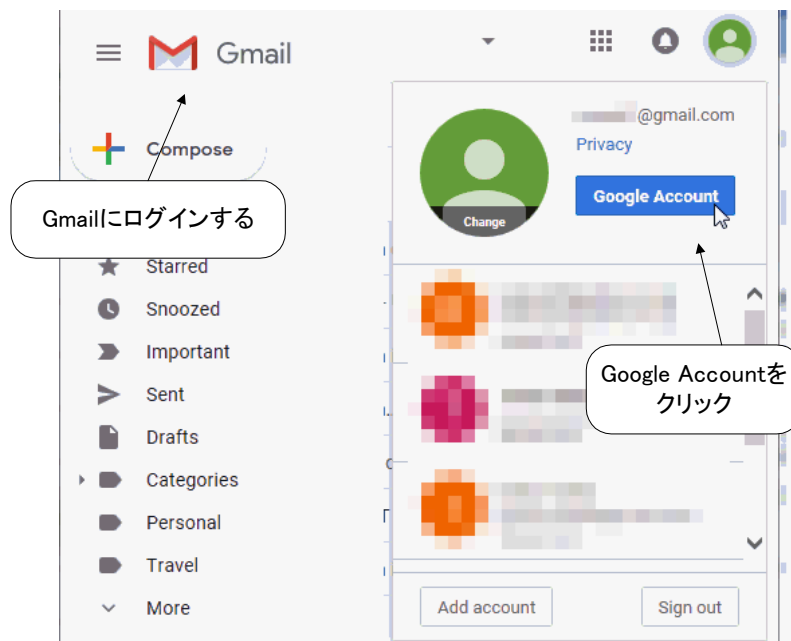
Gmail

Compose

Gmailにログインする

Starred

Snoozed

Important

Sent

Drafts

Categories

Personal

Travel

More

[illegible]@gmail.com

Privacy

Change

Google Account

Google Accountをクリック

Add account

Sign out